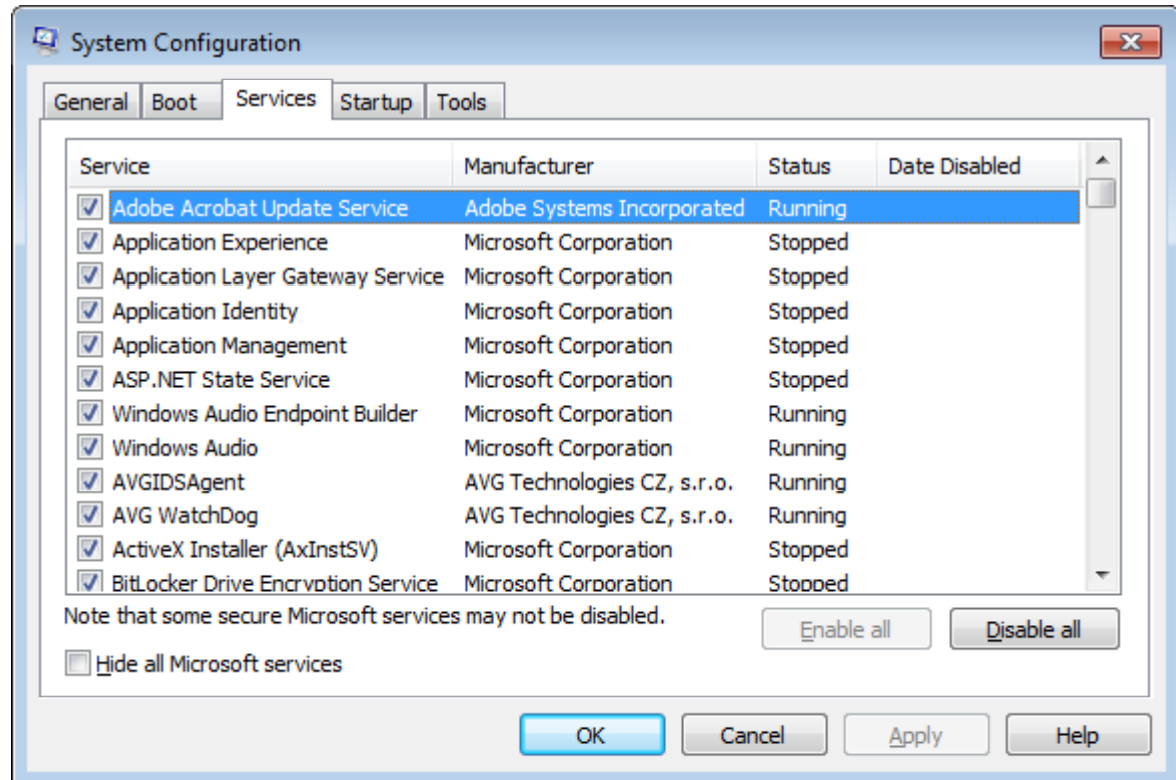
System Configuration

General | Boot | Services | Startup | Tools

| Service | Manufacturer | Status | Date Disabled |
|---|---|---|---|
| Adobe Acrobat Update Service | Adobe Systems Incorporated | Running | |
| Application Experience | Microsoft Corporation | Stopped | |
| Application Layer Gateway Service | Microsoft Corporation | Stopped | |
| Application Identity | Microsoft Corporation | Stopped | |
| Application Management | Microsoft Corporation | Stopped | |
| ASP.NET State Service | Microsoft Corporation | Stopped | |
| Windows Audio Endpoint Builder | Microsoft Corporation | Running | |
| Windows Audio | Microsoft Corporation | Running | |
| AVGIDSAgent | AVG Technologies CZ, s.r.o. | Running | |
| AVG WatchDog | AVG Technologies CZ, s.r.o. | Running | |
| ActiveX Installer (AxInstSV) | Microsoft Corporation | Stopped | |
| BitLocker Drive Encryption Service | Microsoft Corporation | Stopped | |

Note that some secure Microsoft services may not be disabled.

Enable all | Disable all

Hide all Microsoft services

OK | Cancel | Apply | Help